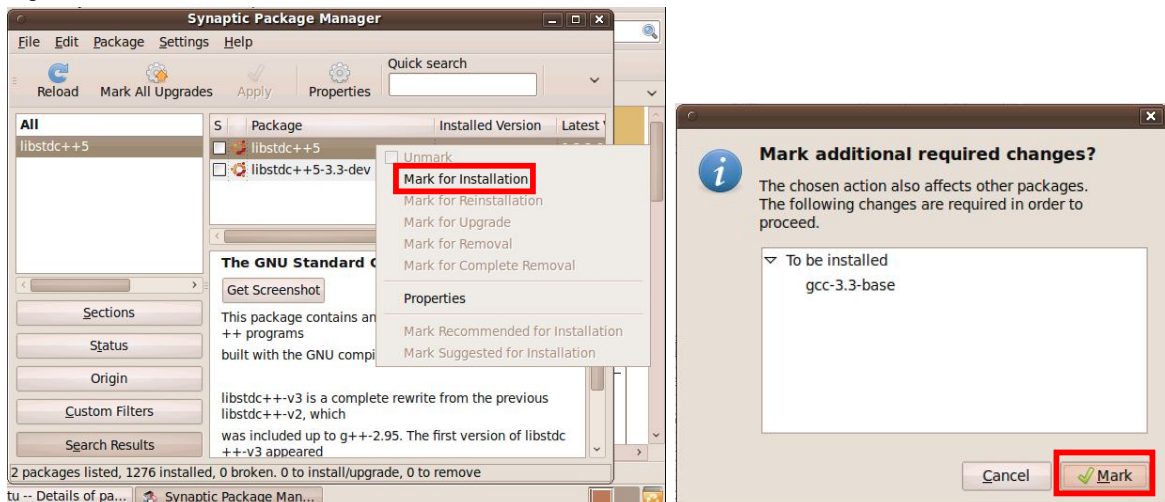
Synaptic Package Manager

File Edit Package Settings Help

Reload Mark All Upgrades Apply Properties Quick search

All
libstdc++5

S Package Installed Version Latest V
libstdc++5
libstdc++5-3.3-dev

Unmark
Mark for Installation
Mark for Reinstallation
Mark for Upgrade
Mark for Removal
Mark for Complete Removal
Properties
Mark Recommended for Installation
Mark Suggested for Installation

The GNU Standard C
Get Screenshot
This package contains an
++ programs
built with the GNU compi

libstdc++-v3 is a complete rewrite from the previous libstdc++-v2, which
was included up to g++-2.95. The first version of libstdc++-v3 appeared

Sections
Status
Origin
Custom Filters
Search Results

2 packages listed, 1276 installed, 0 broken. 0 to install/upgrade, 0 to remove

tu -- Details of pa... Synaptic Package Man...

Mark additional required changes?

The chosen action also affects other packages. The following changes are required in order to proceed.

To be installed
gcc-3.3-base

Cancel Mark